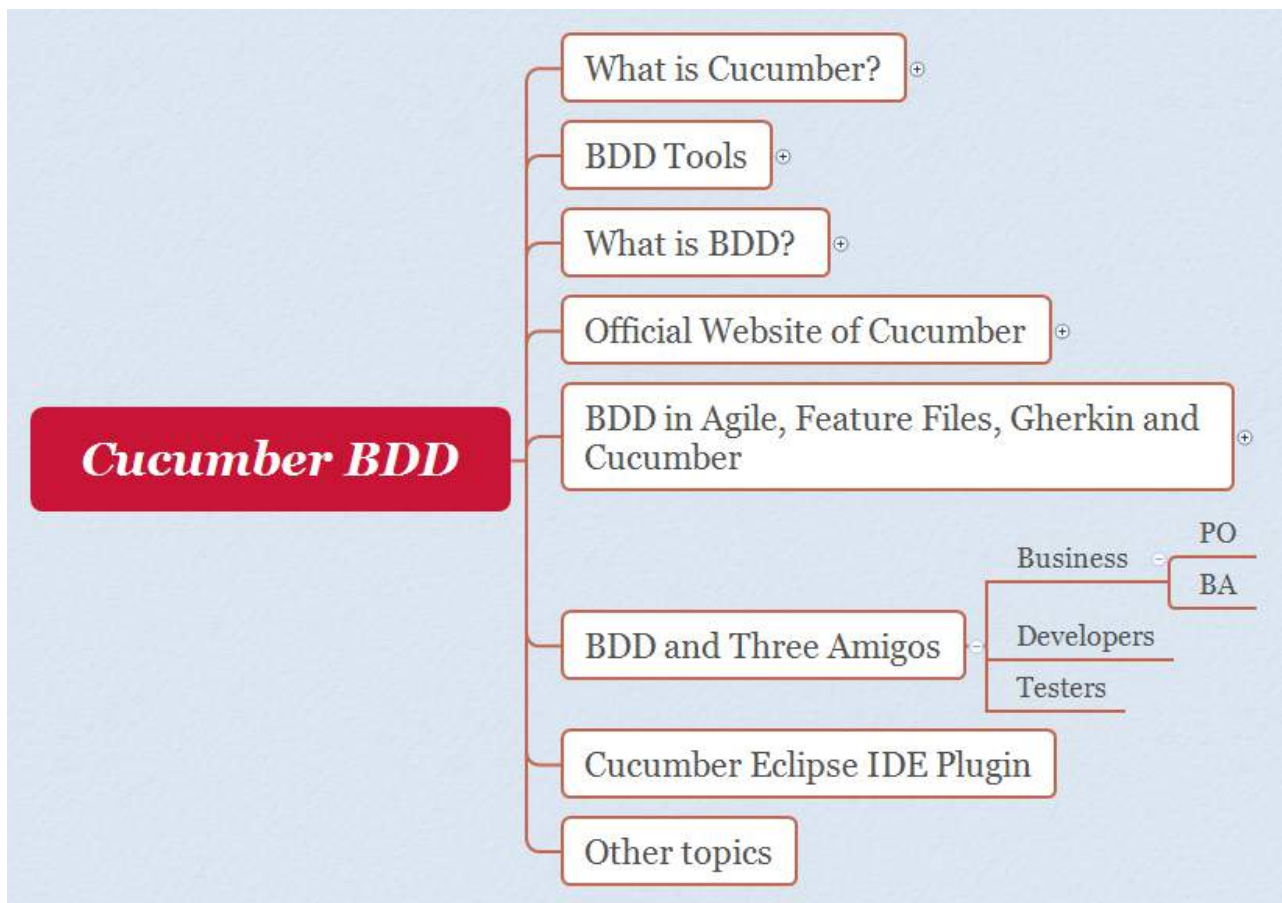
Cucumber BDD

What is Cucumber?

BDD Tools

What is BDD?

Official Website of Cucumber

BDD in Agile, Feature Files, Gherkin and Cucumber

BDD and Three Amigos

Business

PO

BA

Developers

Testers

Cucumber Eclipse IDE Plugin

Other topics